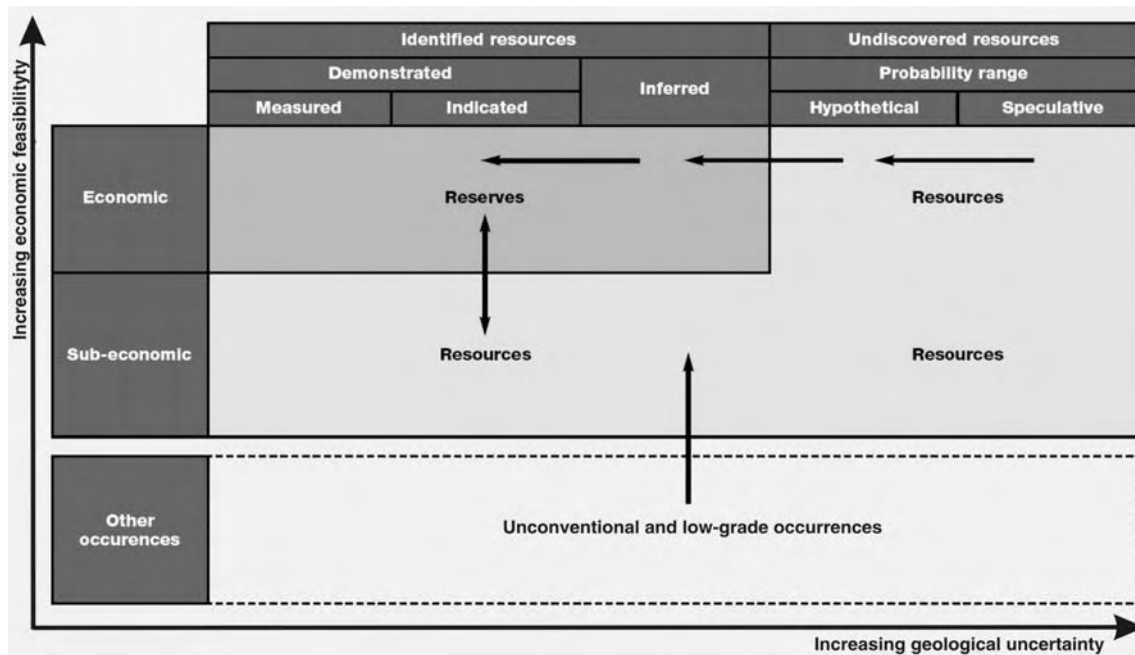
Increasing economic feasibilityty

| | Identified resources | | | Undiscovered resources | |
|---|---|---|---|---|---|
| | Demonstrated | | Inferred | Probability range | |
| | Measured | Indicated | | Hypothetical | Speculative |

Economic

Reserves

Resources

Sub-economic

Resources

Resources

Other occurences

Unconventional and low-grade occurrences

Increasing geological uncertainty